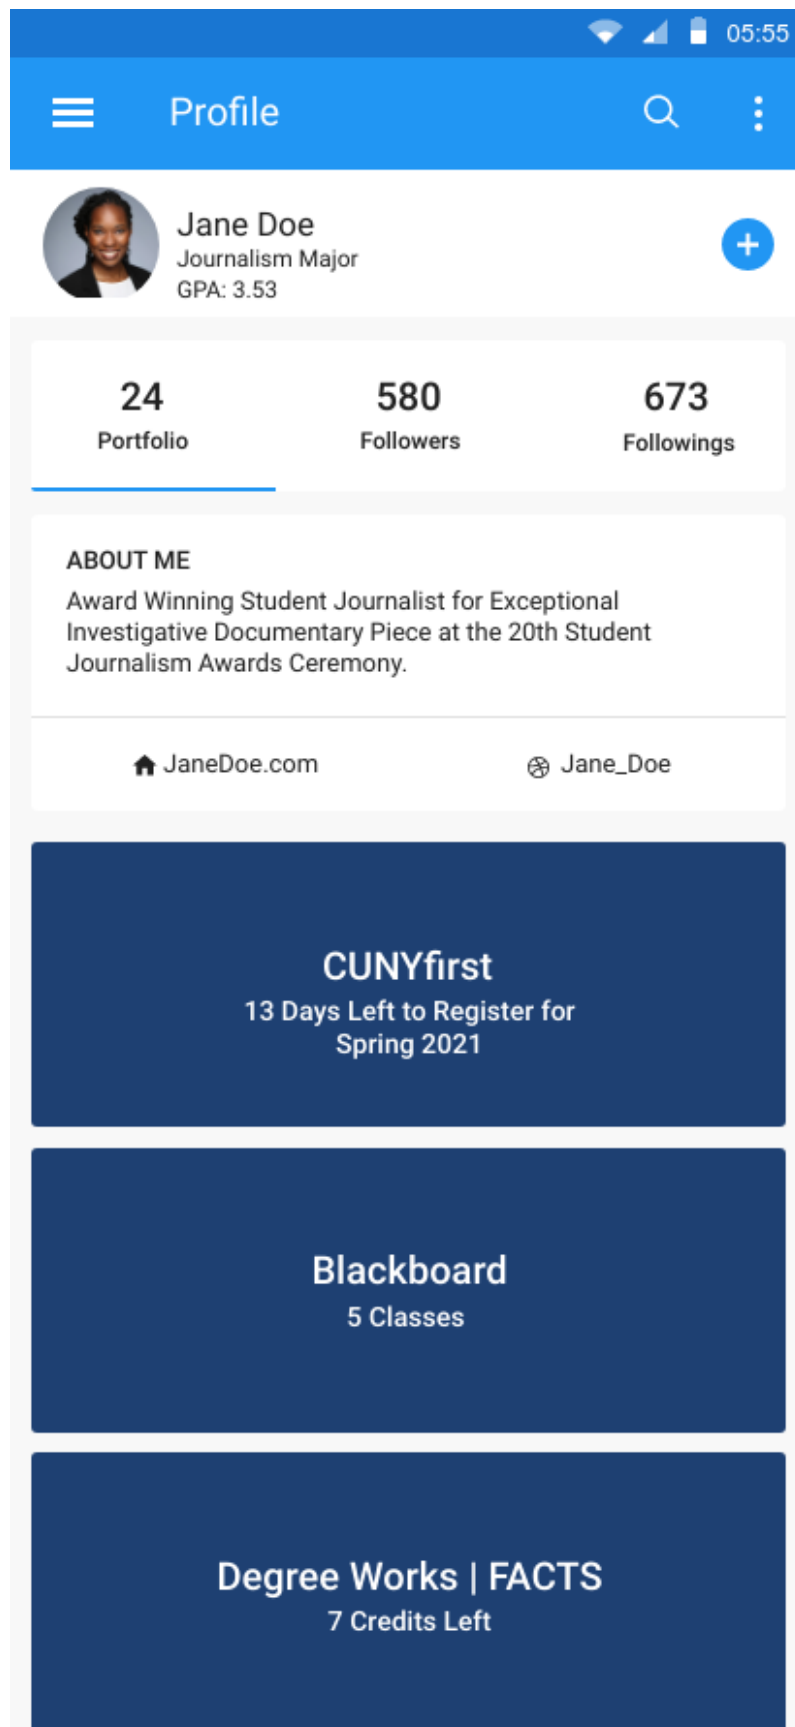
05:55

Profile

Jane Doe
Journalism Major
GPA: 3.53

24
Portfolio

580
Followers

673
Followings

ABOUT ME
Award Winning Student Journalist for Exceptional Investigative Documentary Piece at the 20th Student Journalism Awards Ceremony.

JaneDoe.com

Jane_Doe

CUNYfirst
13 Days Left to Register for Spring 2021

Blackboard
5 Classes

Degree Works | FACTS
7 Credits Left